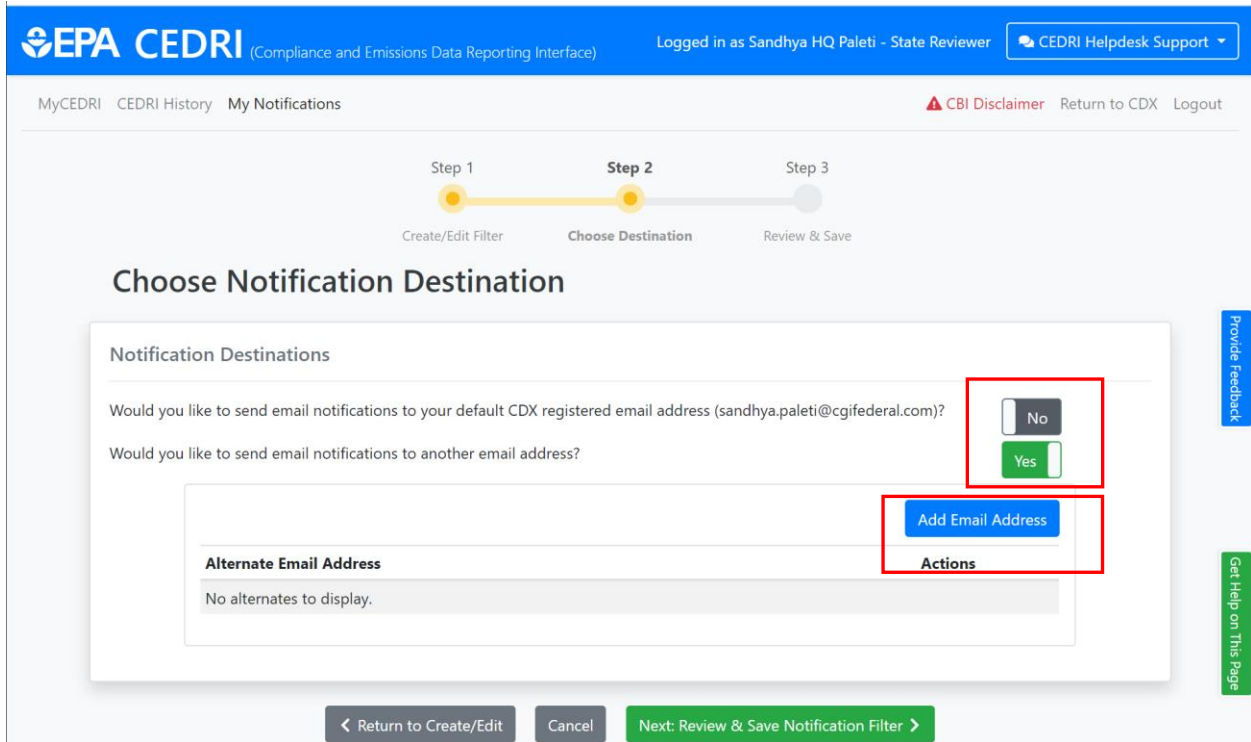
EPA CEDRI (Compliance and Emissions Data Reporting Interface)

Logged in as Sandhya HQ Paleti - State Reviewer

CEDRI Helpdesk Support

MyCEDRI CEDRI History My Notifications

CBI Disclaimer Return to CDX Logout

Step 1
Create/Edit Filter

Step 2
Choose Destination

Step 3
Review & Save

Choose Notification Destination

Notification Destinations

Would you like to send email notifications to your default CDX registered email address (sandhya.paleti@cgifederal.com)?

No

Would you like to send email notifications to another email address?

Yes

Add Email Address

| Alternate Email Address | Actions |
|---|---|
| No alternates to display. | |

Provide Feedback

Get Help on This Page

Return to Create/Edit

Cancel

Next: Review & Save Notification Filter